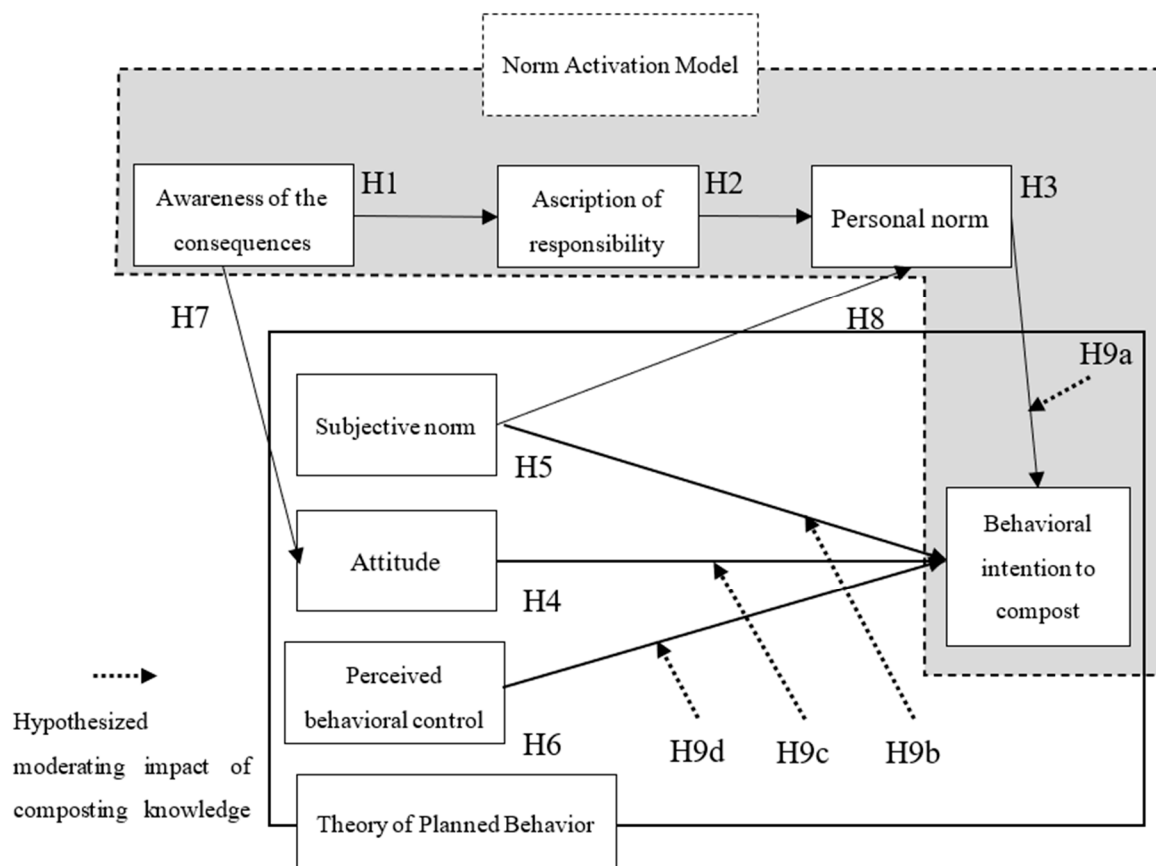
Norm Activation Model

Awareness of the consequences

H1

Ascription of responsibility

H2

Personal norm

H3

H7

H8

H9a

Subjective norm

H5

Behavioral intention to compost

Attitude

H4

Perceived behavioral control

H6

H9d

H9c

H9b

Hypothesized moderating impact of composting knowledge

Theory of Planned Behavior